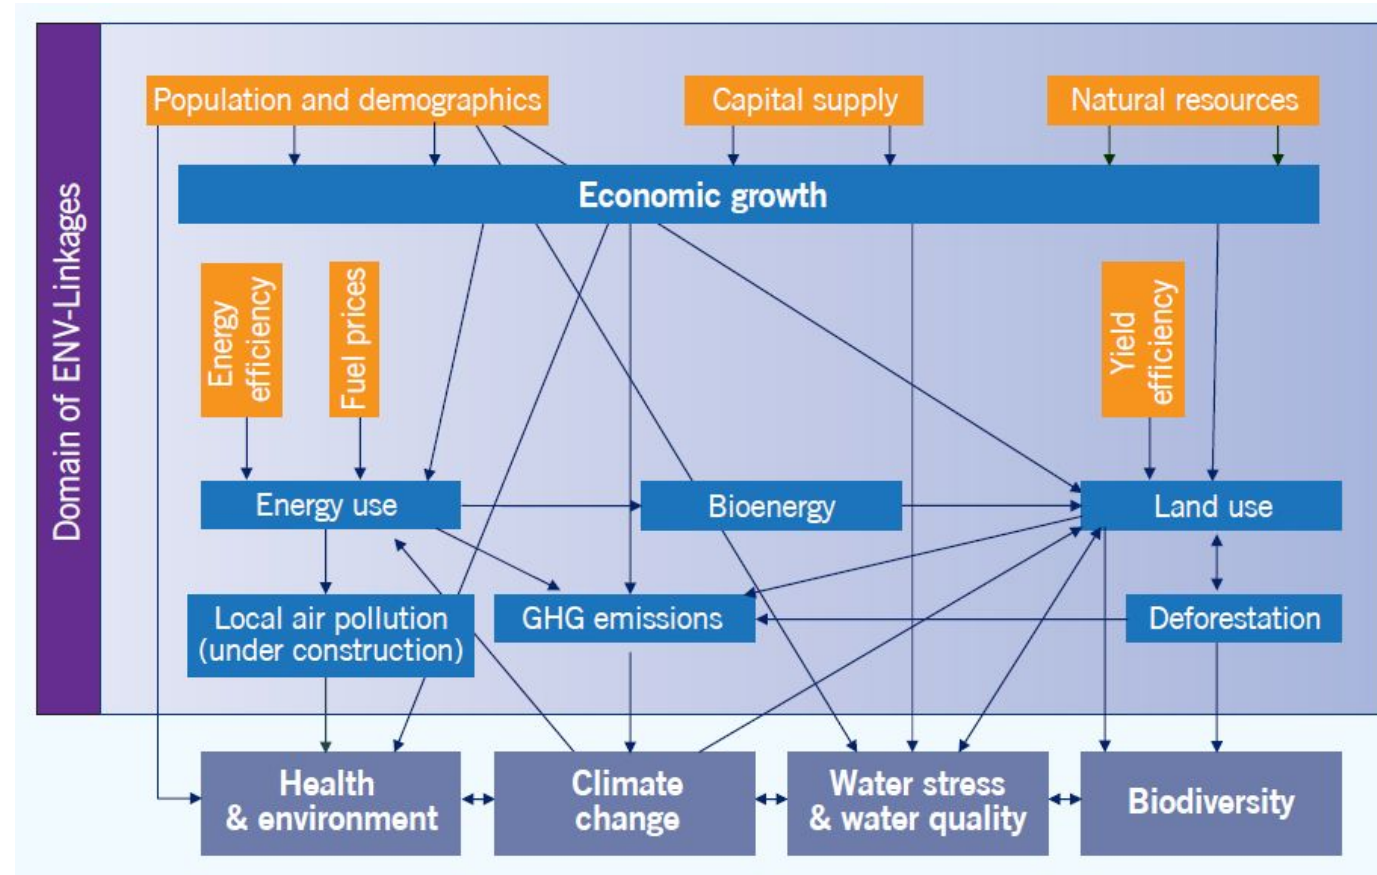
Domain of ENV-Linkages

Population and demographics

Capital supply

Natural resources

Economic growth

Energy efficiency

Fuel prices

Yield efficiency

Energy use

Bioenergy

Land use

Local air pollution (under construction)

GHG emissions

Deforestation

Health & environment

Climate change

Water stress & water quality

Biodiversity